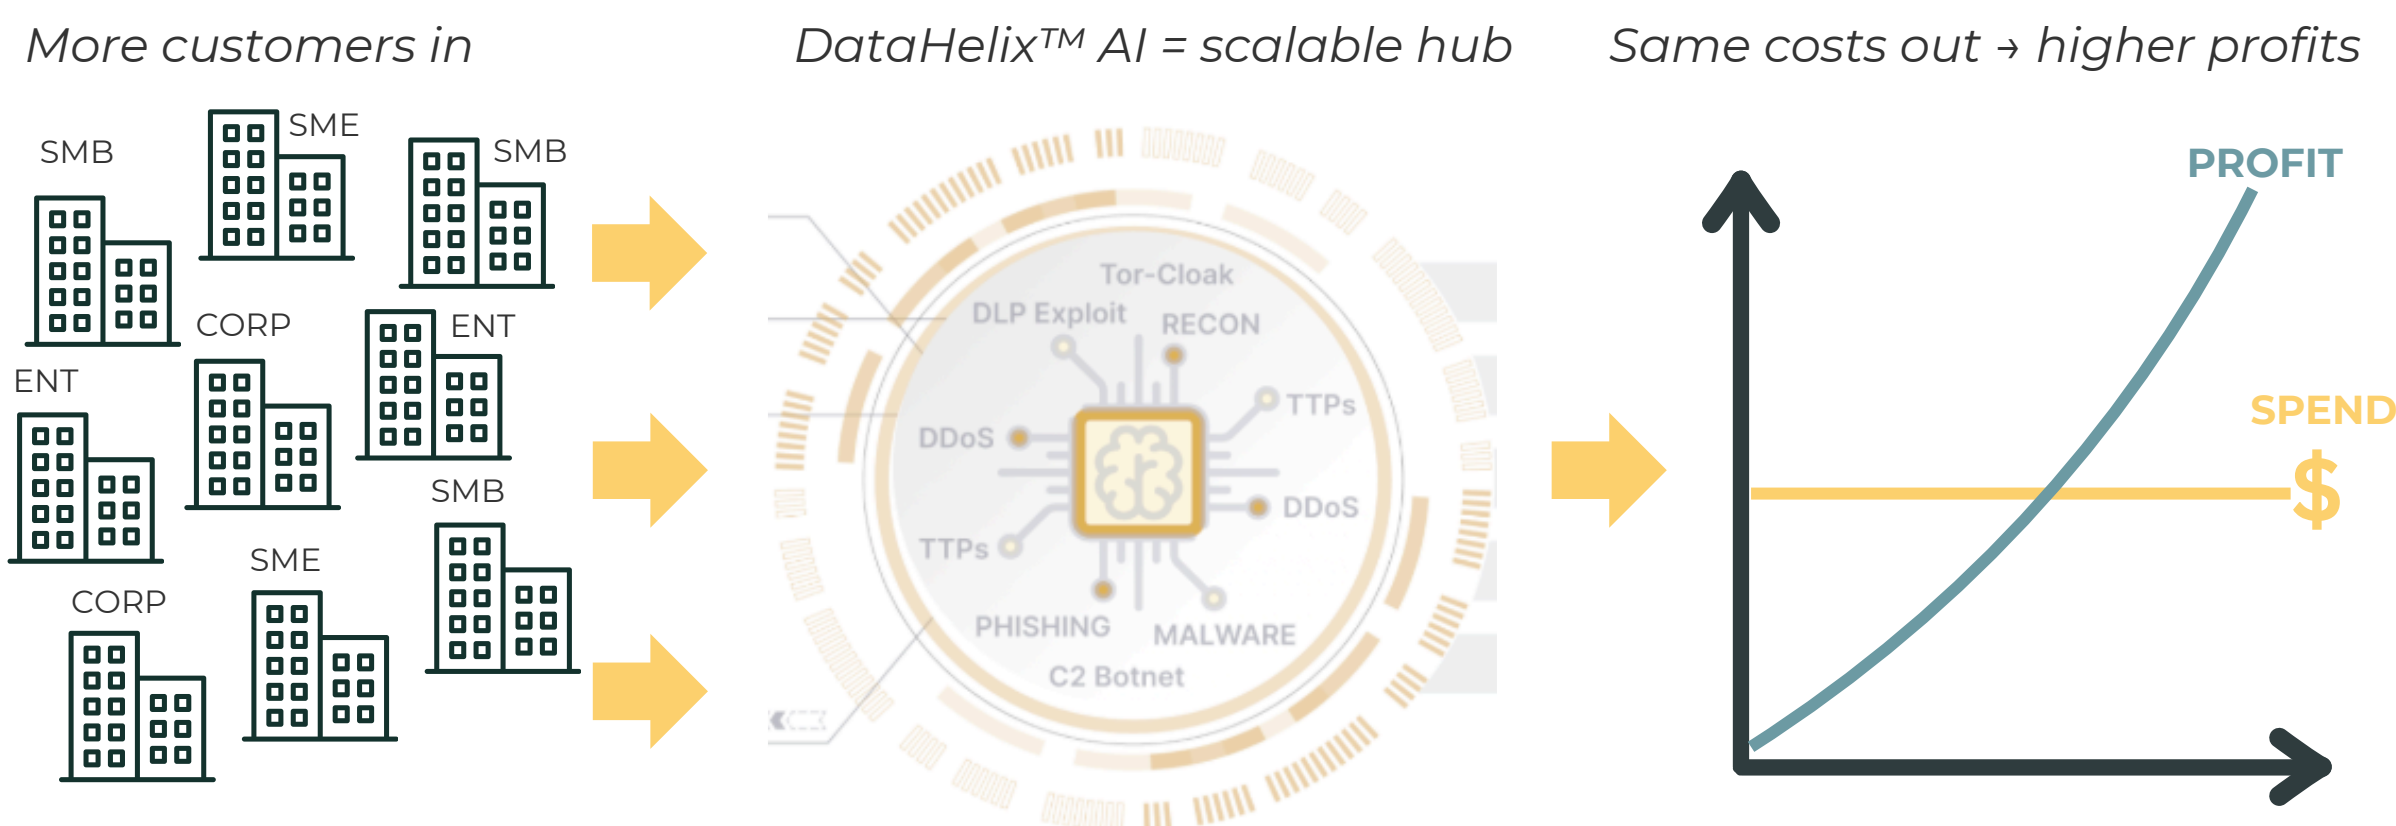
More customers in

SMB
SME
SMB
CORP
ENT
ENT
SMB
CORP
SME

DataHelix™ AI = scalable hub

Tor-Cloak
DLP Exploit
RECON
TTPs
DDoS
DDoS
TTPs
PHISHING
MALWARE
C2 Botnet

Same costs out → higher profits

PROFIT
SPEND
$